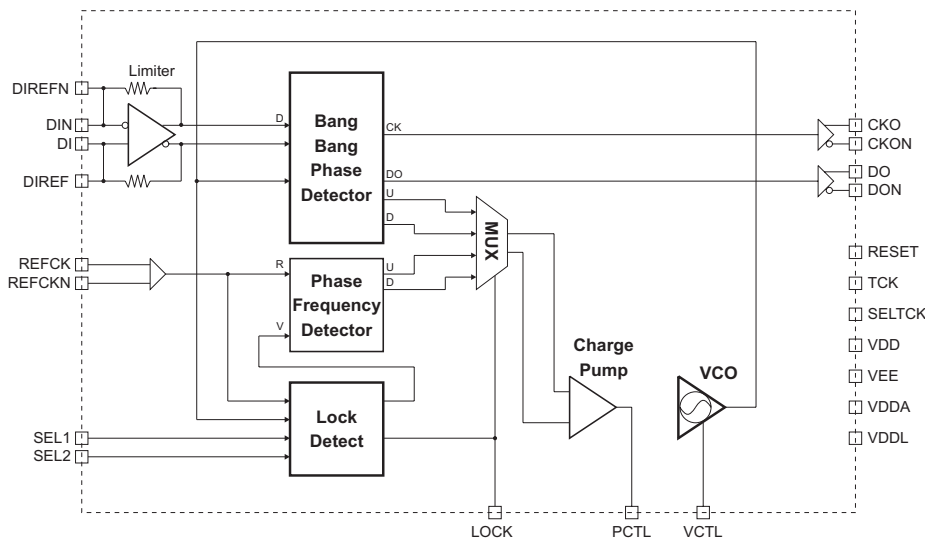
Limiter
DIREFN
DIN
DI
DIREF
D
Bang
Bang
Phase
Detector
CK
DO
U
D
CKO
CKON
DO
DON
MUX
REFCK
REFCKN
R
Phase
Frequency
Detector
V
U
D
RESET
TCK
SELTCK
VDD
VEE
VDDA
VDDL
Charge
Pump
VCO
Lock
Detect
SEL1
SEL2
LOCK
PCTL
VCTL